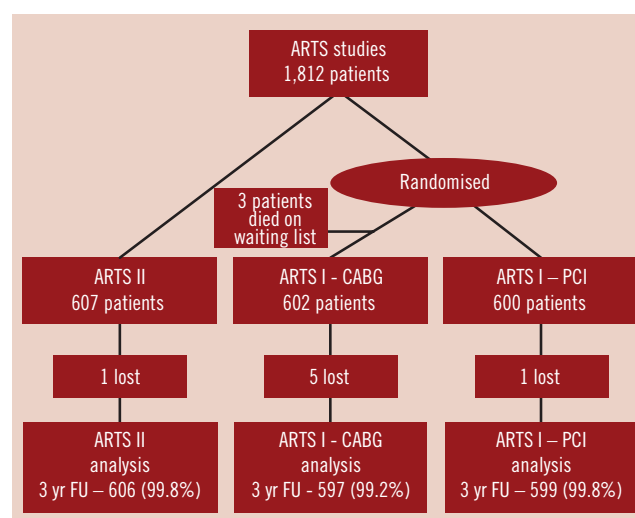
ARTS studies
1,812 patients

Randomised

3 patients died on waiting list

ARTS II
607 patients

ARTS I - CABG
602 patients

ARTS I – PCI
600 patients

1 lost

5 lost

1 lost

ARTS II
analysis
3 yr FU – 606 (99.8%)

ARTS I - CABG
analysis
3 yr FU - 597 (99.2%)

ARTS I – PCI
analysis
3 yr FU – 599 (99.8%)